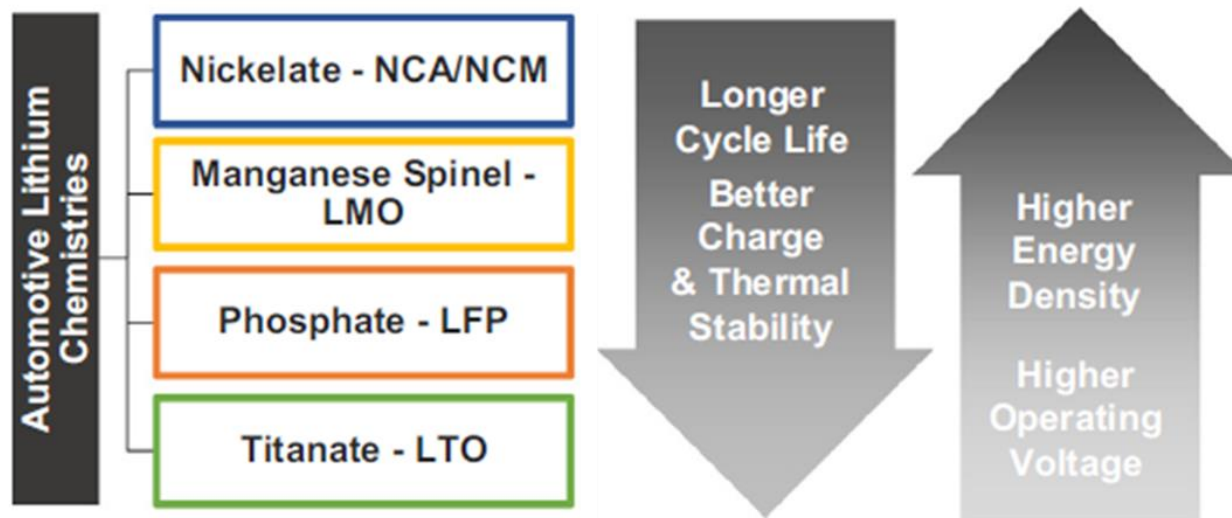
Automotive Lithium Chemistries

Nickelate - NCA/NCM

Manganese Spinel - LMO

Phosphate - LFP

Titanate - LTO

Longer Cycle Life

Better Charge & Thermal Stability

Higher Energy Density

Higher Operating Voltage